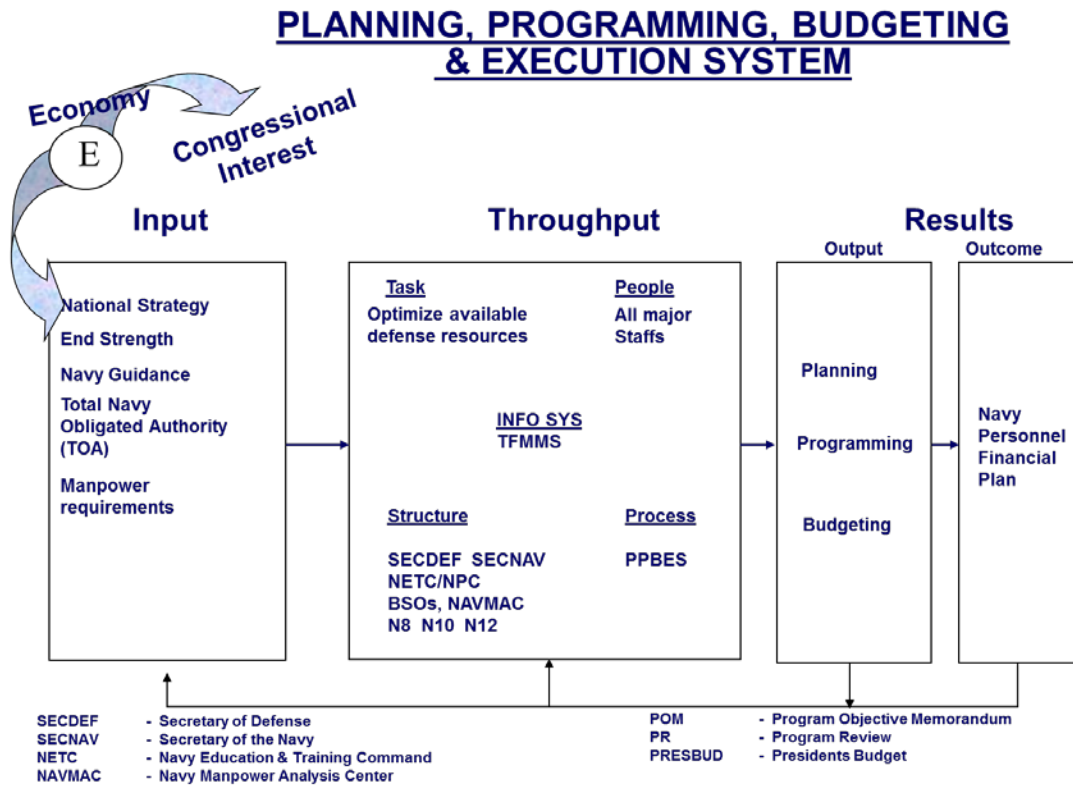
PLANNING, PROGRAMMING, BUDGETING & EXECUTION SYSTEM

Economy

E

Congressional Interest

Input

Throughput

Results

Output

Outcome

National Strategy

End Strength

Navy Guidance

Total Navy Obligated Authority (TOA)

Manpower requirements

Task

Optimize available defense resources

People

All major Staffs

INFO SYS

TFMMS

Structure

SECDEF SECNAV NETC/NPC BSOs, NAVMAC N8 N10 N12

Process

PPBES

Planning

Programming

Budgeting

Navy Personnel Financial Plan

| | |
|---|---|
| SECDEF | - Secretary of Defense |
| SECNAV | - Secretary of the Navy |
| NETC | - Navy Education & Training Command |
| NAVMAC | - Navy Manpower Analysis Center |

| | |
|---|---|
| POM | - Program Objective Memorandum |
| PR | - Program Review |
| PRESBUD | - Presidents Budget |